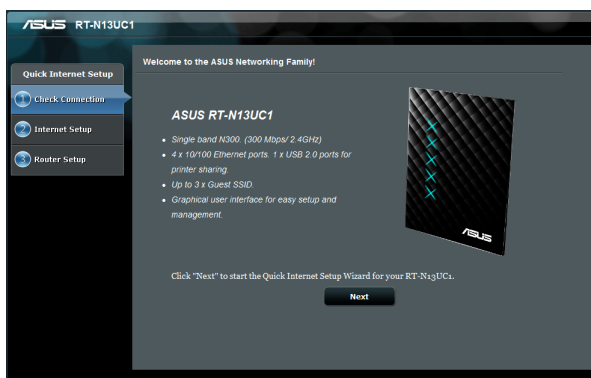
/ISUS RT-N13UC1

Quick Internet Setup

1 Check Connection

2 Internet Setup

3 Router Setup

Welcome to the ASUS Networking Family!

ASUS RT-N13UC1

- Single band N300. (300 Mbps/ 2.4GHz)
- 4 x 10/100 Ethernet ports. 1 x USB 2.0 ports for printer sharing.
- Up to 3 x Guest SSID.
- Graphical user interface for easy setup and management.

/ISUS

Click "Next" to start the Quick Internet Setup Wizard for your RT-N13UC1.

Next